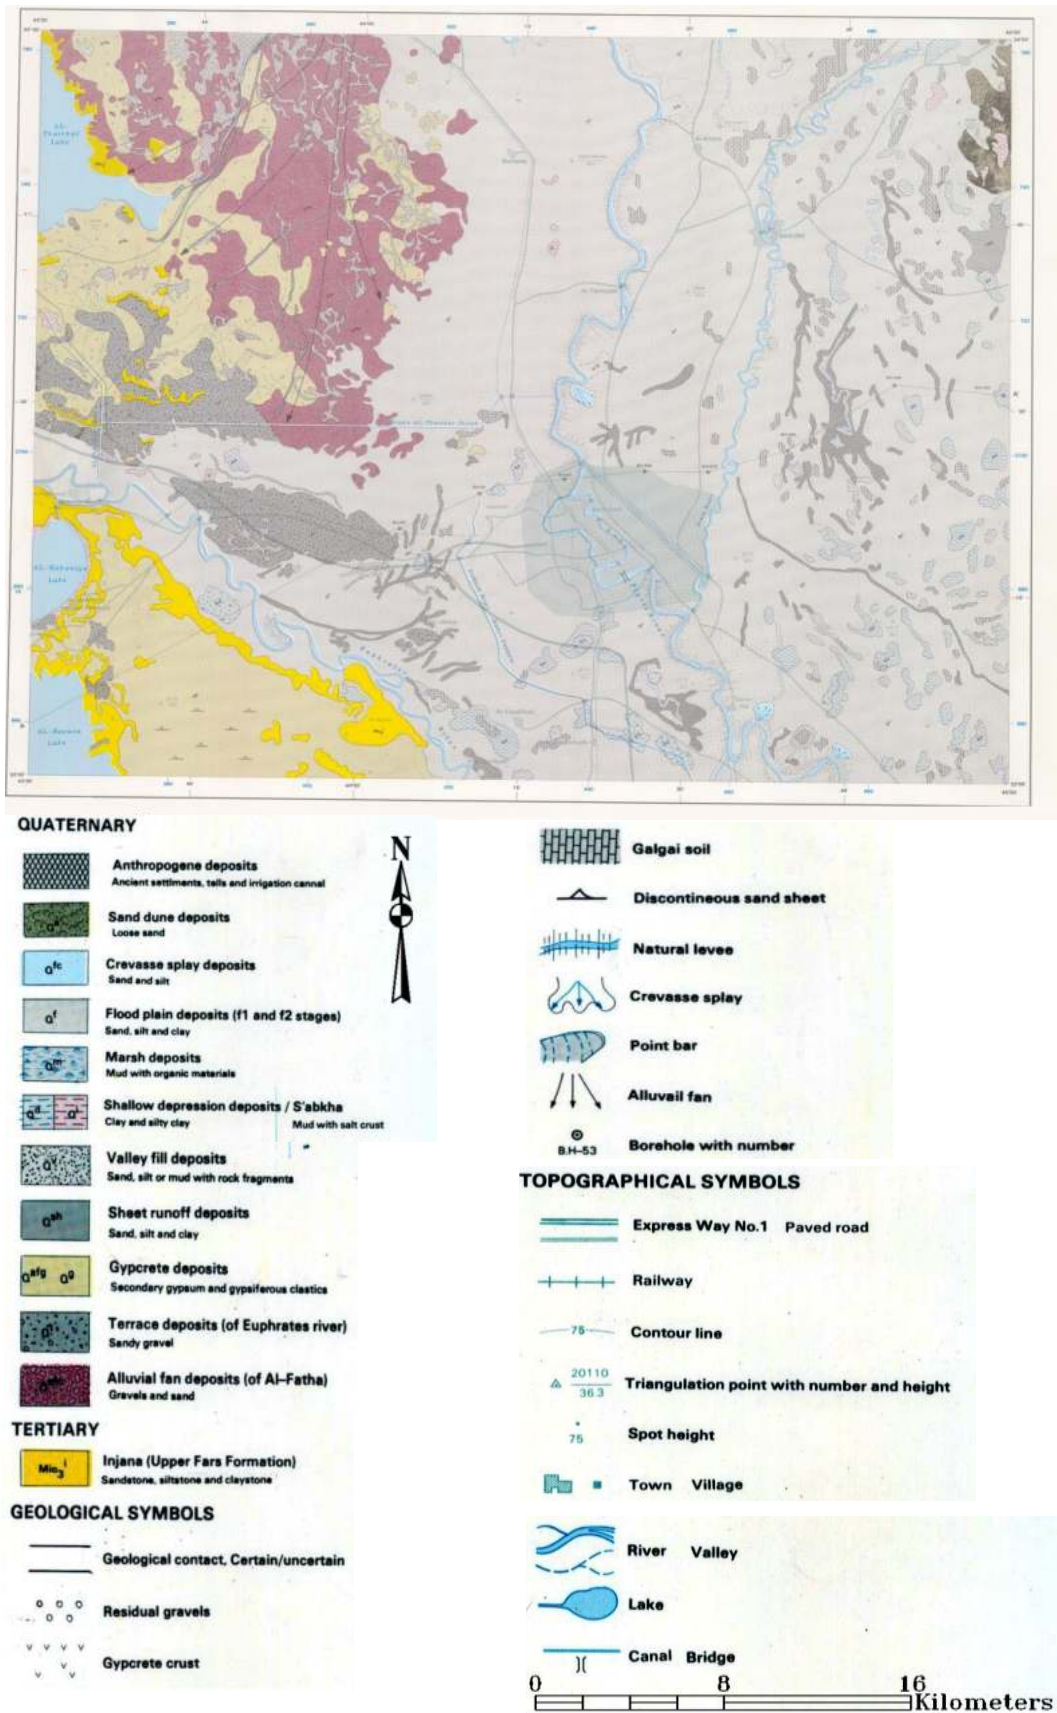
Al-Tharthar Lake

Al-Habbaniya Lake

Al-Razzaza Lake

QUATERNARY

Anthropogene deposits
Ancient settlments, tells and irrigation cannal

Q Sand dune deposits
Loose sand

$Q^{fc}$ Crevasse splay deposits
Sand and silt

$Q^{f}$ Flood plain deposits (f1 and f2 stages)
Sand, silt and clay

$Q^{m}$ Marsh deposits
Mud with organic materials

$Q^{d}$ $Q^{s}$ Shallow depression deposits / S'abkha
Clay and silty clay / Mud with salt crust

Valley fill deposits
Sand, silt or mud with rock fragments

$Q^{sh}$ Sheet runoff deposits
Sand, silt and clay

$Q^{afg}$ $Q^{g}$ Gypcrete deposits
Secondary gypsum and gypsiferous clastics

Terrace deposits (of Euphrates river)
Sandy gravel

$Q^{afc}$ Alluvial fan deposits (of Al-Fatha)
Gravels and sand

TERTIARY

$Mio_3^{i}$ Injana (Upper Fars Formation)
Sandstone, siltstone and claystone

GEOLOGICAL SYMBOLS

Geological contact, Certain/uncertain

Residual gravels

Gypcrete crust

N

Galgai soil

Discontineous sand sheet

Natural levee

Crevasse splay

Point bar

Alluvail fan

B.H-53 Borehole with number

TOPOGRAPHICAL SYMBOLS

Express Way No.1 Paved road

Railway

75 Contour line

$\frac{20110}{36.3}$ Triangulation point with number and height

75 Spot height

Town Village

River Valley

Lake

Canal Bridge

0 8 16 Kilometers